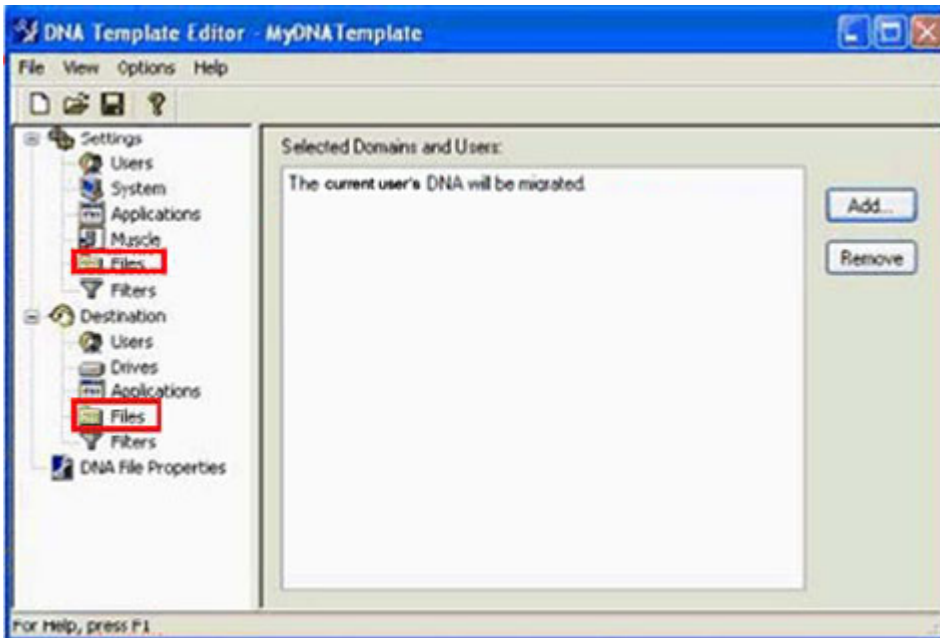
DNA Template Editor - MyDNATemplate

File View Options Help

Settings
Users
System
Applications
Muscle
Files
Filters
Destination
Users
Drives
Applications
Files
Filters
DNA File Properties

Selected Domains and Users:

The current user's DNA will be migrated.

Add...

Remove

For Help, press F1